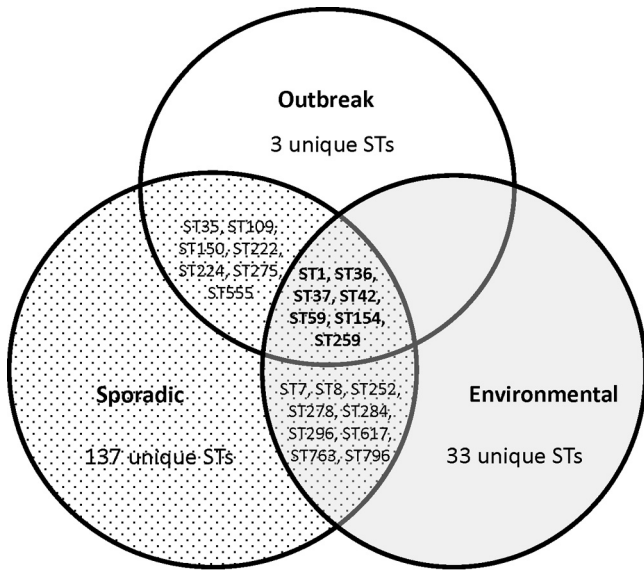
Outbreak

3 unique STs

ST35, ST109, ST150, ST222, ST224, ST275, ST555

ST1, ST36, ST37, ST42, ST59, ST154, ST259

Sporadic

137 unique STs

ST7, ST8, ST252, ST278, ST284, ST296, ST617, ST763, ST796

Environmental

33 unique STs